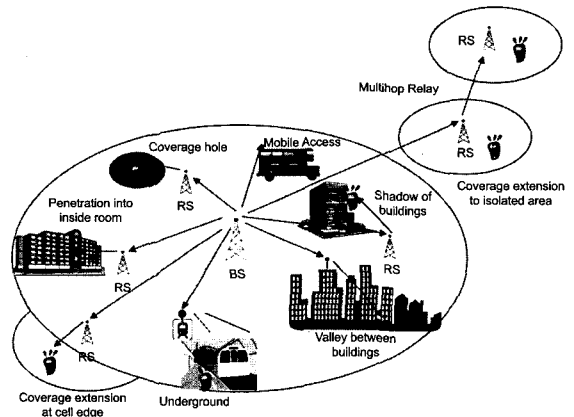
RS

Multihop Relay

RS

Coverage hole

Mobile Access

Coverage extension to isolated area

Shadow of buildings

Penetration into inside room

RS

RS

RS

BS

RS

RS

Valley between buildings

Coverage extension at cell edge

Underground